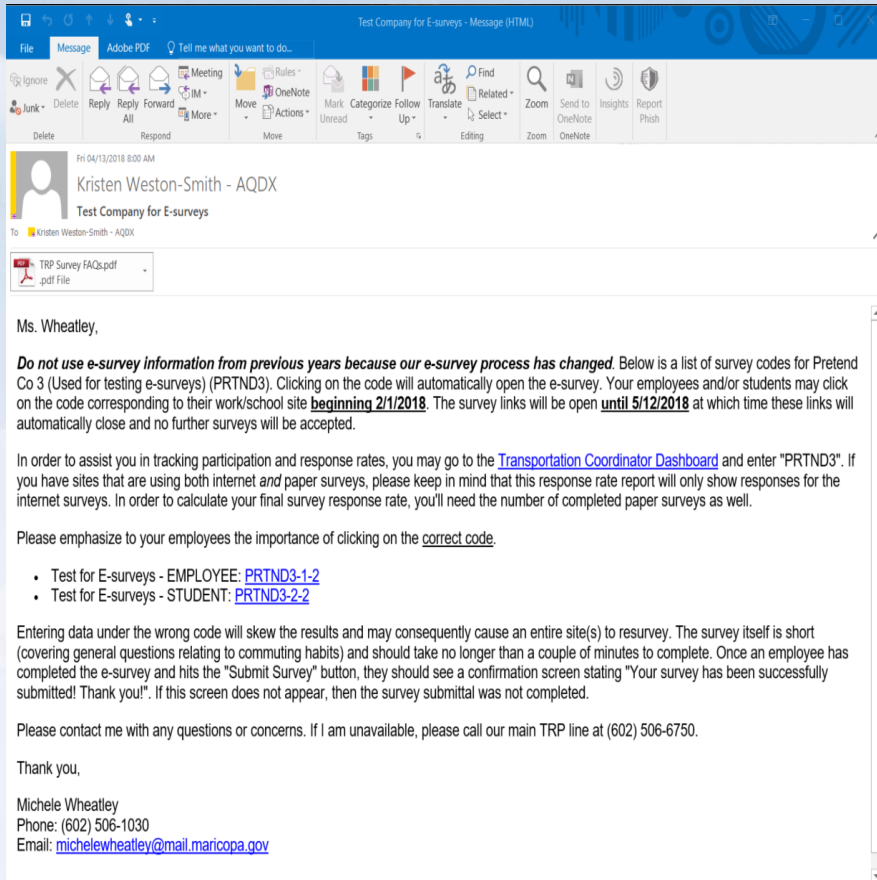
Test Company for E-surveys - Message (HTML)

File Message Adobe PDF Tell me what you want to do...

Ignore Junk Delete Reply Reply All Forward Meeting IM More Move Rules OneNote Actions Mark Unread Categorize Follow Up Translate Find Related Select Zoom Send to OneNote Insights Report Phish

Delete Respond Move Tags Editing Zoom OneNote

Fri 04/13/2018 8:00 AM

Kristen Weston-Smith - AQDX

Test Company for E-surveys

To Kristen Weston-Smith - AQDX

TRP Survey FAQs.pdf
.pdf File

Ms. Wheatley,

***Do not use e-survey information from previous years because our e-survey process has changed***. Below is a list of survey codes for Pretend Co 3 (Used for testing e-surveys) (PRTND3). Clicking on the code will automatically open the e-survey. Your employees and/or students may click on the code corresponding to their work/school site **beginning 2/1/2018**. The survey links will be open **until 5/12/2018** at which time these links will automatically close and no further surveys will be accepted.

In order to assist you in tracking participation and response rates, you may go to the Transportation Coordinator Dashboard and enter "PRTND3". If you have sites that are using both internet *and* paper surveys, please keep in mind that this response rate report will only show responses for the internet surveys. In order to calculate your final survey response rate, you'll need the number of completed paper surveys as well.

Please emphasize to your employees the importance of clicking on the correct code.

- Test for E-surveys - EMPLOYEE: PRTND3-1-2
- Test for E-surveys - STUDENT: PRTND3-2-2

Entering data under the wrong code will skew the results and may consequently cause an entire site(s) to resurvey. The survey itself is short (covering general questions relating to commuting habits) and should take no longer than a couple of minutes to complete. Once an employee has completed the e-survey and hits the "Submit Survey" button, they should see a confirmation screen stating "Your survey has been successfully submitted! Thank you!". If this screen does not appear, then the survey submittal was not completed.

Please contact me with any questions or concerns. If I am unavailable, please call our main TRP line at (602) 506-6750.

Thank you,

Michele Wheatley
Phone: (602) 506-1030
Email: michelewheatley@mail.maricopa.gov